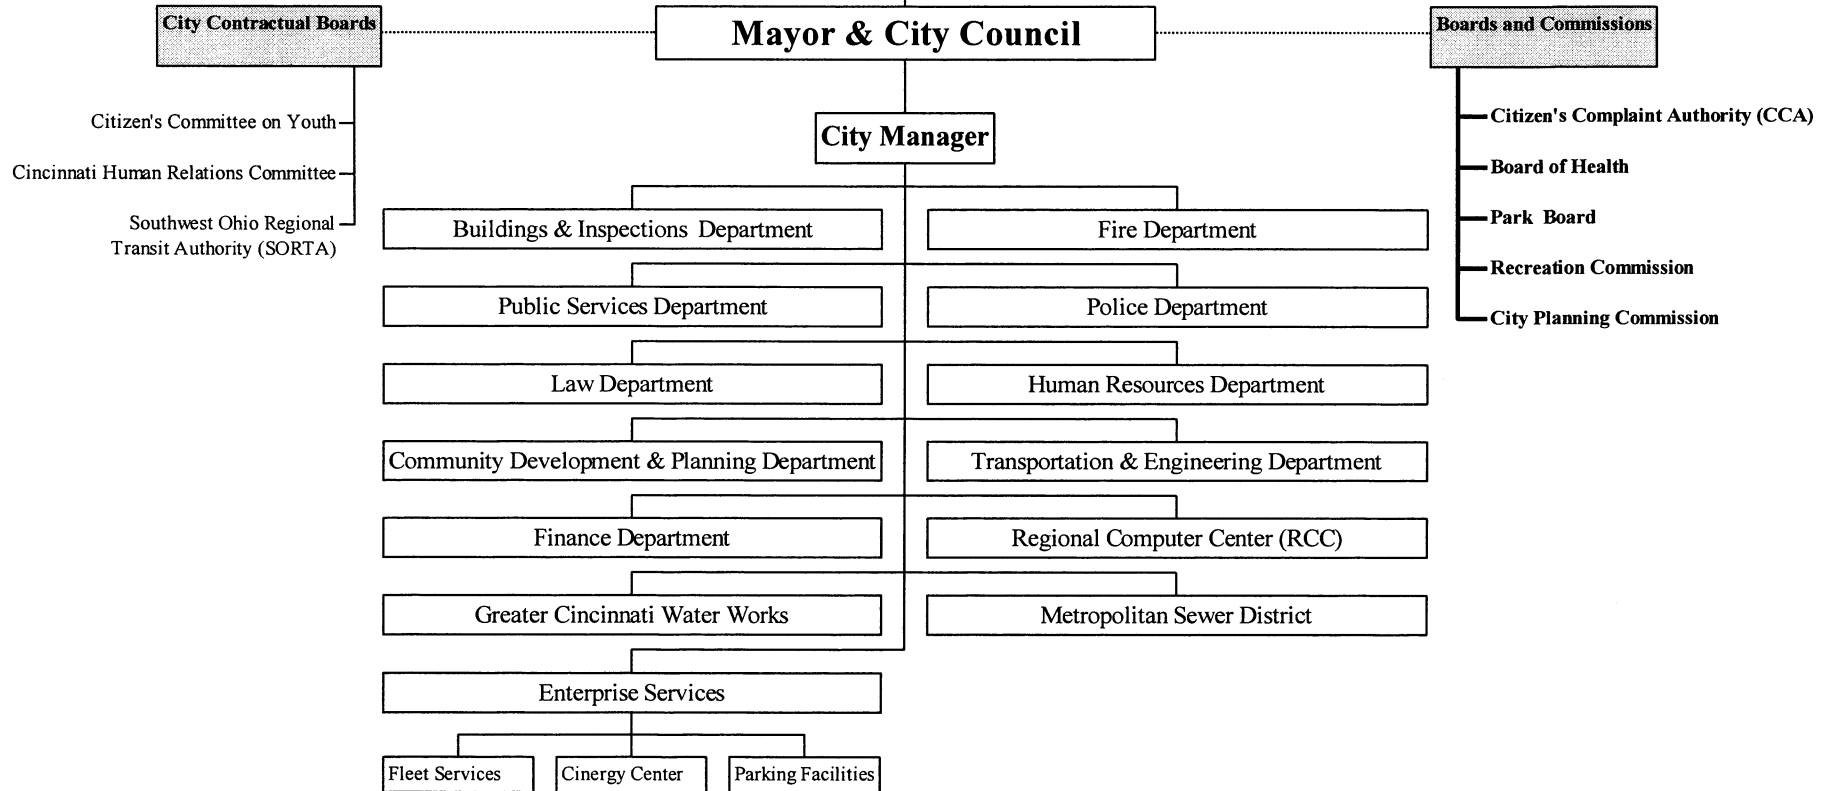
City Contractual Boards

Mayor & City Council

Boards and Commissions

Citizen's Committee on Youth

Cincinnati Human Relations Committee

Southwest Ohio Regional Transit Authority (SORTA)

City Manager

Citizen's Complaint Authority (CCA)

Board of Health

Park Board

Recreation Commission

City Planning Commission

Buildings & Inspections Department

Fire Department

Public Services Department

Police Department

Law Department

Human Resources Department

Community Development & Planning Department

Transportation & Engineering Department

Finance Department

Regional Computer Center (RCC)

Greater Cincinnati Water Works

Metropolitan Sewer District

Enterprise Services

Fleet Services

Cinergy Center

Parking Facilities